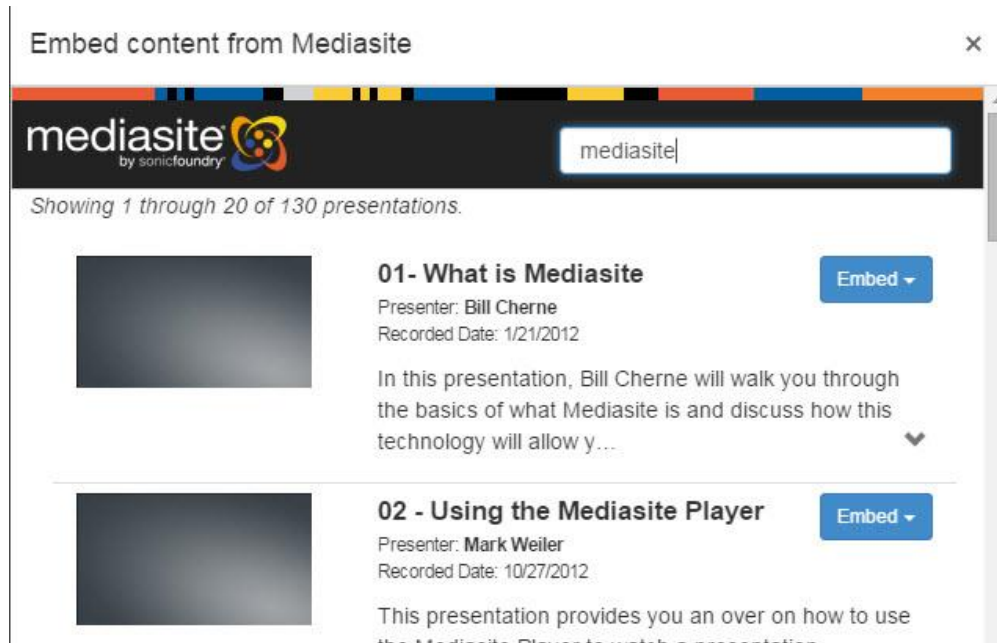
Embed content from Mediasite

×

mediasite by sonicfoundry

mediasite

Showing 1 through 20 of 130 presentations.

01- What is Mediasite

Embed

Presenter: Bill Cherne
Recorded Date: 1/21/2012

In this presentation, Bill Cherne will walk you through the basics of what Mediasite is and discuss how this technology will allow y...

02 - Using the Mediasite Player

Embed

Presenter: Mark Weiler
Recorded Date: 10/27/2012

This presentation provides you an over on how to use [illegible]